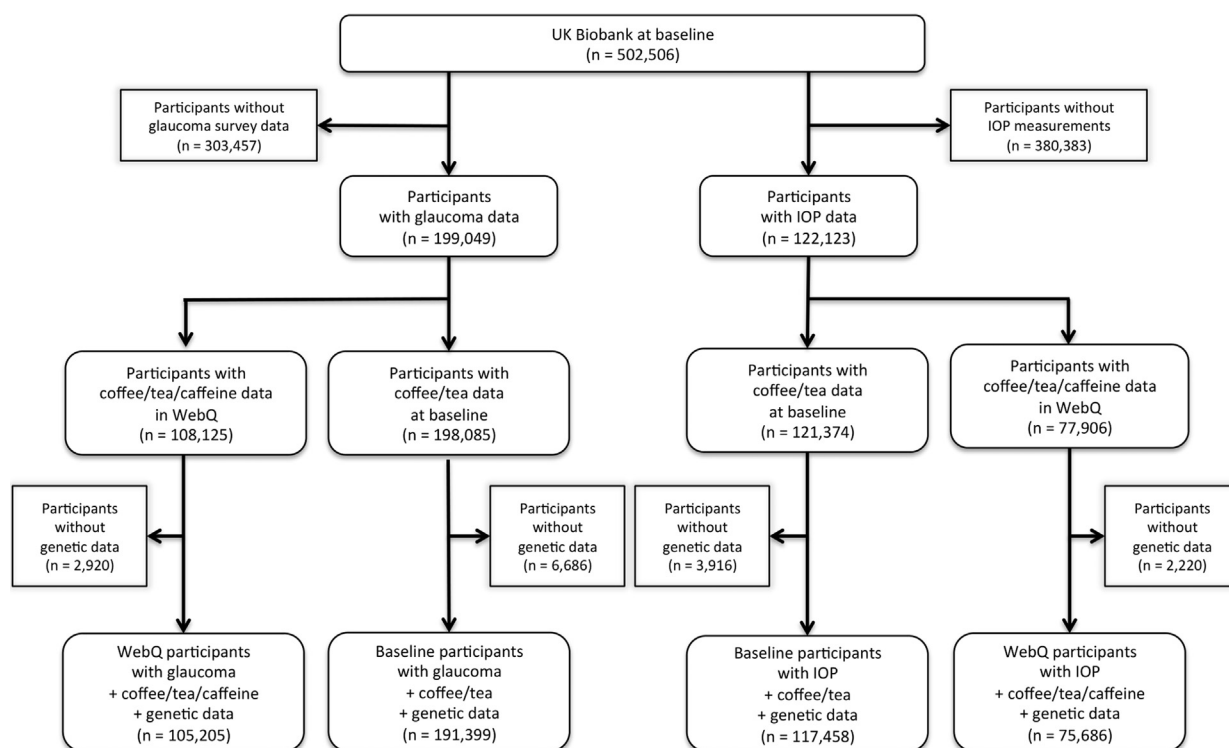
UK Biobank at baseline
(n = 502,506)

Participants without glaucoma survey data
(n = 303,457)

Participants without IOP measurements
(n = 380,383)

Participants with glaucoma data
(n = 199,049)

Participants with IOP data
(n = 122,123)

Participants with coffee/tea/caffeine data in WebQ
(n = 108,125)

Participants with coffee/tea data at baseline
(n = 198,085)

Participants with coffee/tea data at baseline
(n = 121,374)

Participants with coffee/tea/caffeine data in WebQ
(n = 77,906)

Participants without genetic data
(n = 2,920)

Participants without genetic data
(n = 6,686)

Participants without genetic data
(n = 3,916)

Participants without genetic data
(n = 2,220)

WebQ participants with glaucoma
+ coffee/tea/caffeine
+ genetic data
(n = 105,205)

Baseline participants with glaucoma
+ coffee/tea
+ genetic data
(n = 191,399)

Baseline participants with IOP
+ coffee/tea
+ genetic data
(n = 117,458)

WebQ participants with IOP
+ coffee/tea/caffeine
+ genetic data
(n = 75,686)